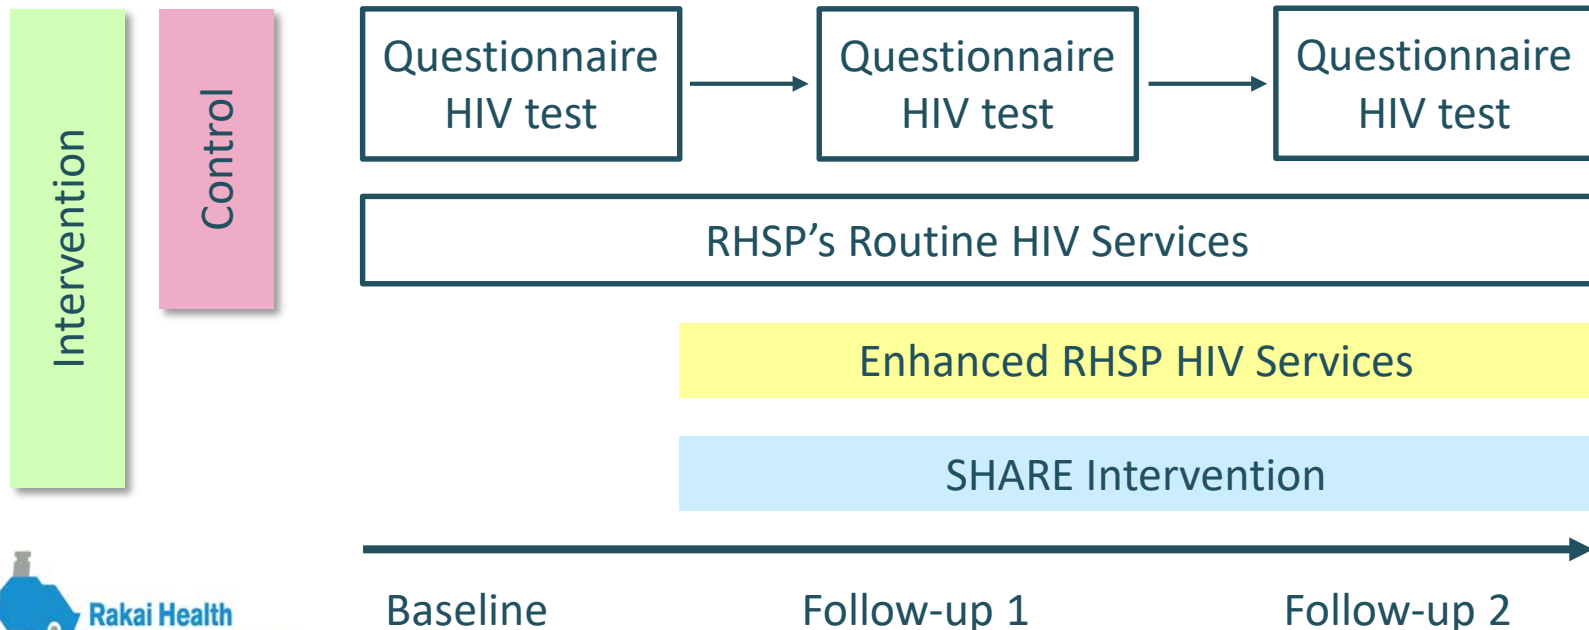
Intervention

Control

Questionnaire
HIV test

Questionnaire
HIV test

Questionnaire
HIV test

RHSP's Routine HIV Services

Enhanced RHSP HIV Services

SHARE Intervention

Rakai Health

Baseline

Follow-up 1

Follow-up 2